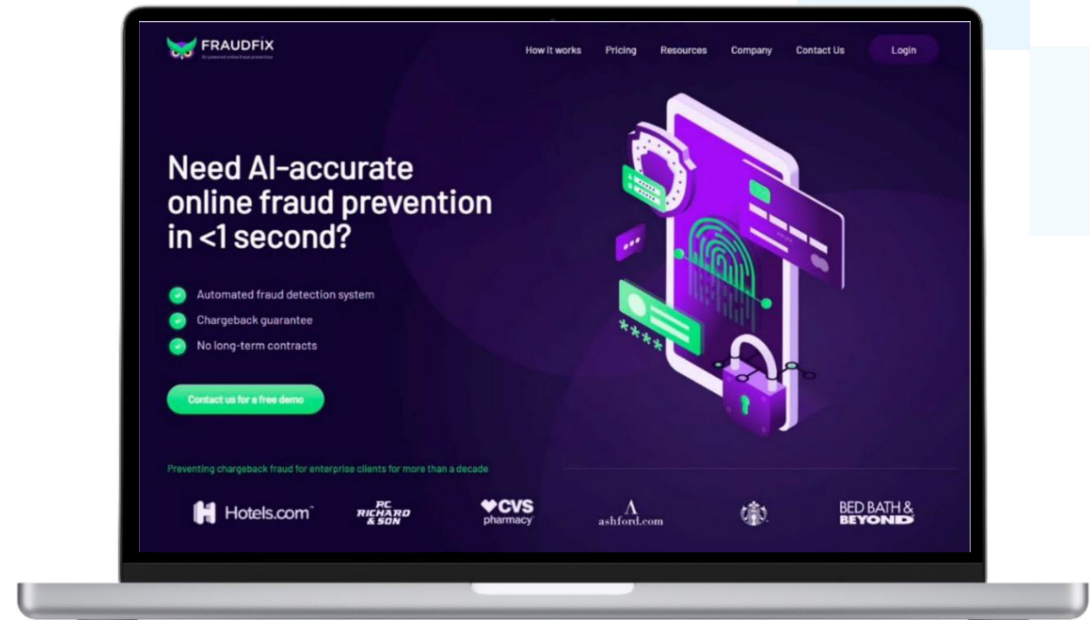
FRAUDFIX
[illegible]

How it works Pricing Resources Company Contact Us Login

Need AI-accurate online fraud prevention in <1 second?

Automated fraud detection system
Chargeback guarantee
No long-term contracts

Contact us for a free demo

Preventing chargeback fraud for enterprise clients for more than a decade

Hotels.com™ PC RICHARD & SON CVS pharmacy ashford.com BED BATH & BEYOND